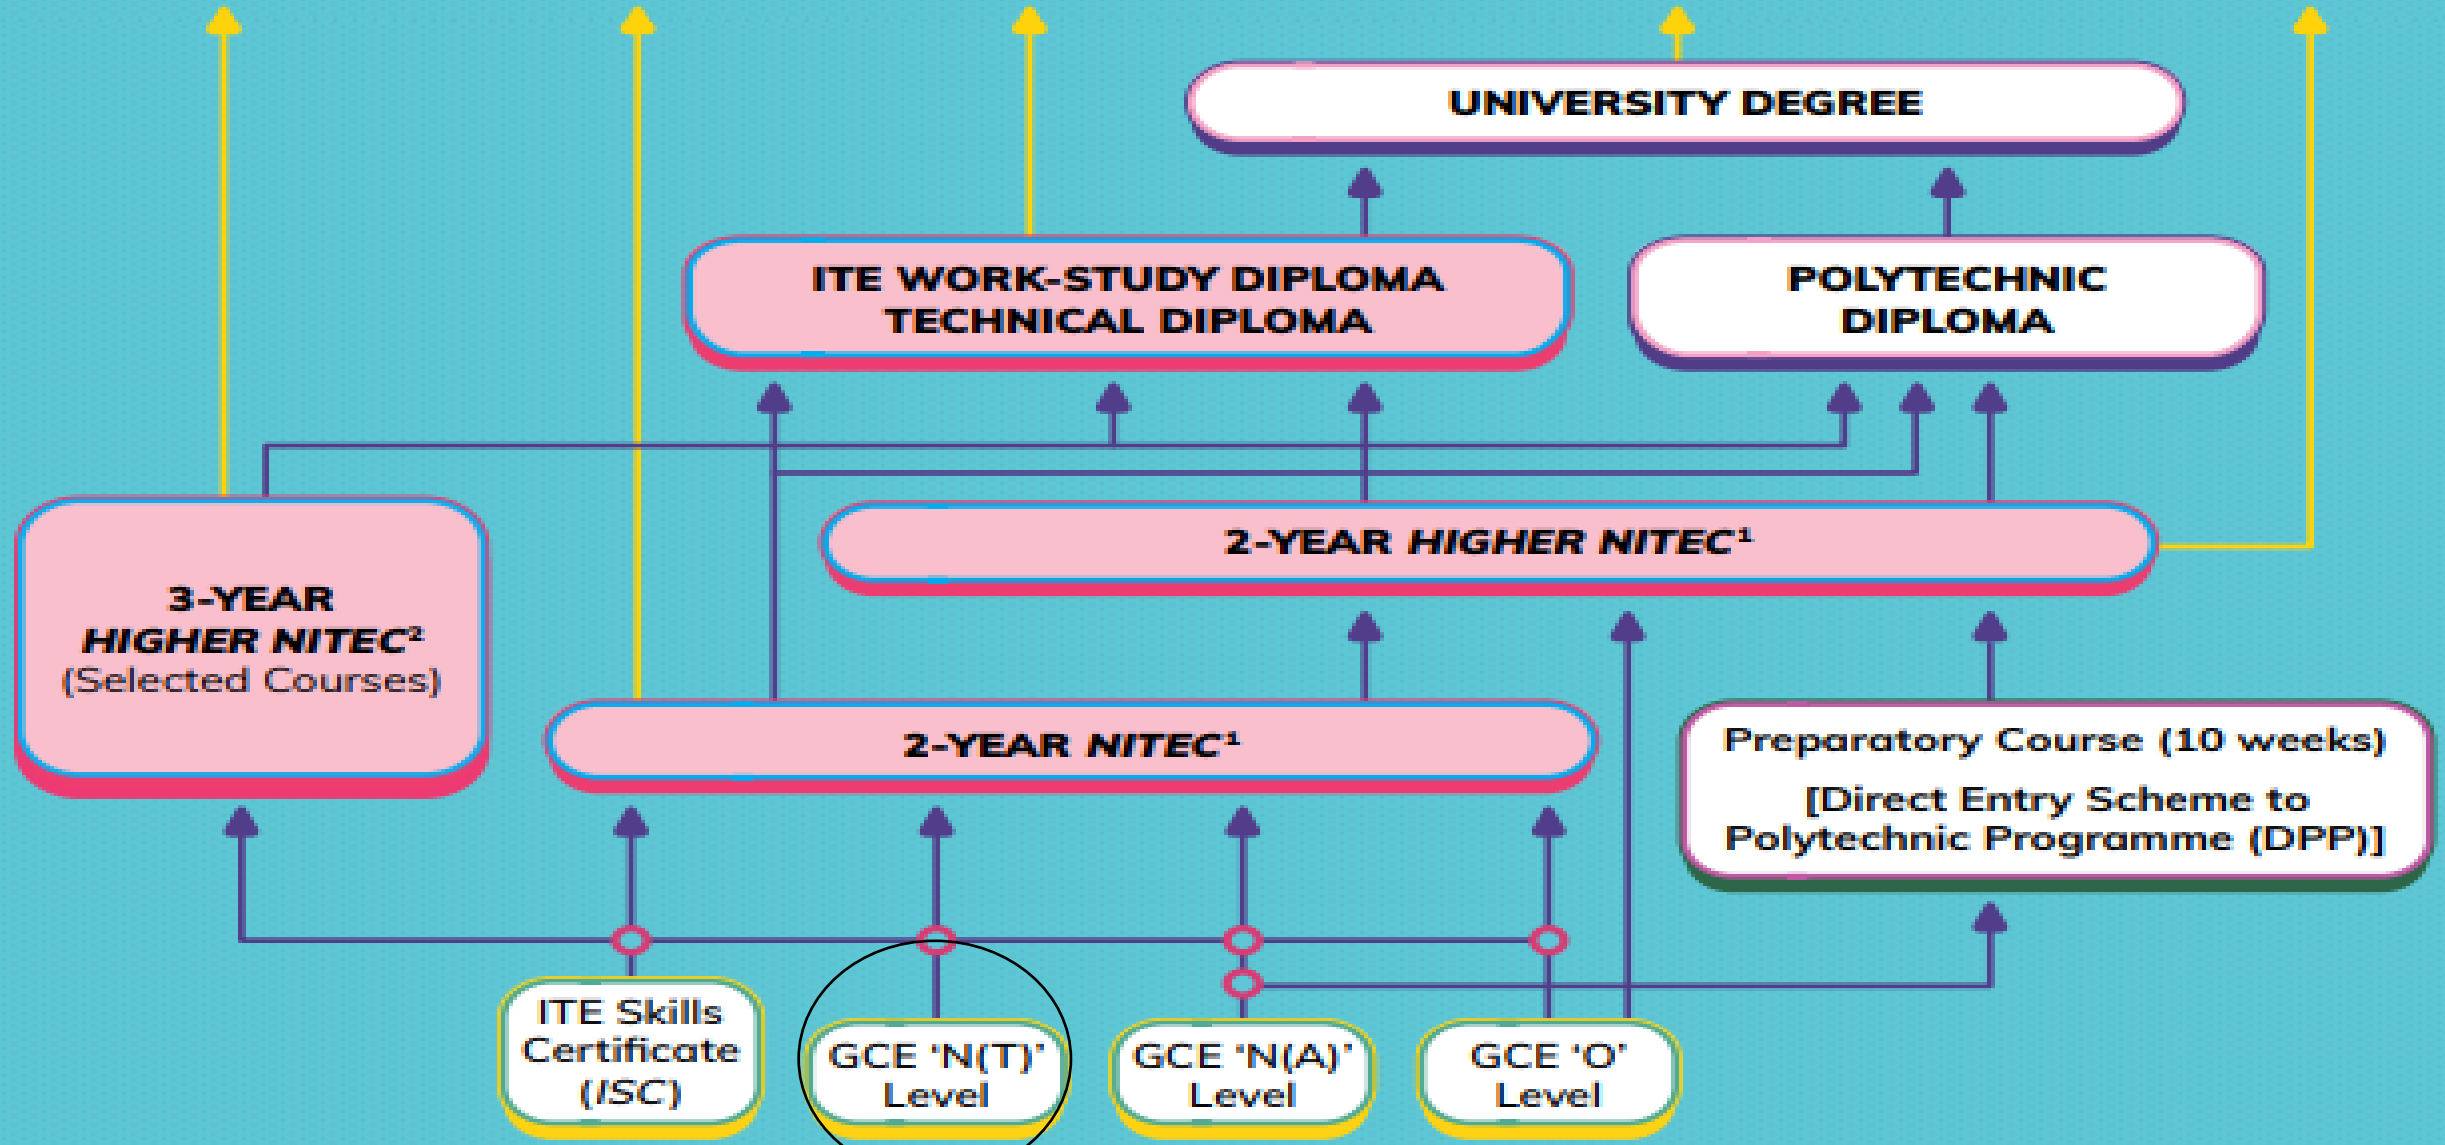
UNIVERSITY DEGREE

ITE WORK-STUDY DIPLOMA
TECHNICAL DIPLOMA

POLYTECHNIC DIPLOMA

2-YEAR *HIGHER NITEC*$^1$

3-YEAR *HIGHER NITEC*$^2$ (Selected Courses)

2-YEAR *NITEC*$^1$

Preparatory Course (10 weeks)
[Direct Entry Scheme to Polytechnic Programme (DPP)]

ITE Skills Certificate (*ISC*)

GCE 'N(T)' Level

GCE 'N(A)' Level

GCE 'O' Level